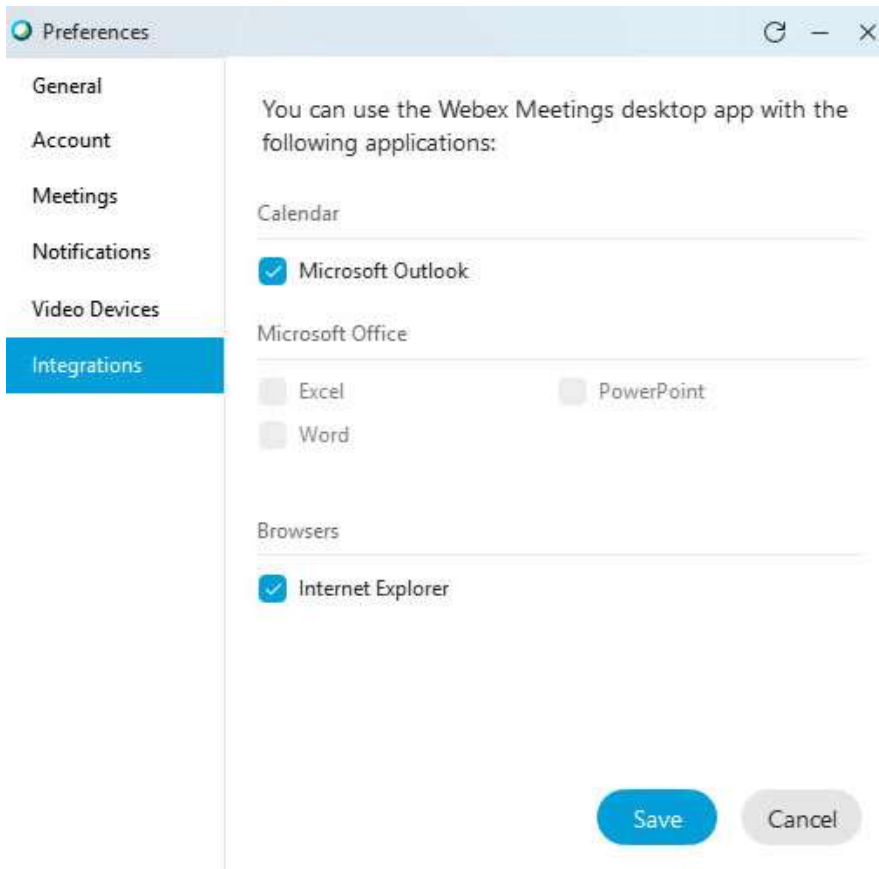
Preferences

General
Account
Meetings
Notifications
Video Devices
Integrations

You can use the Webex Meetings desktop app with the following applications:

Calendar

Microsoft Outlook

Microsoft Office

Excel
PowerPoint
Word

Browsers

Internet Explorer

Save
Cancel